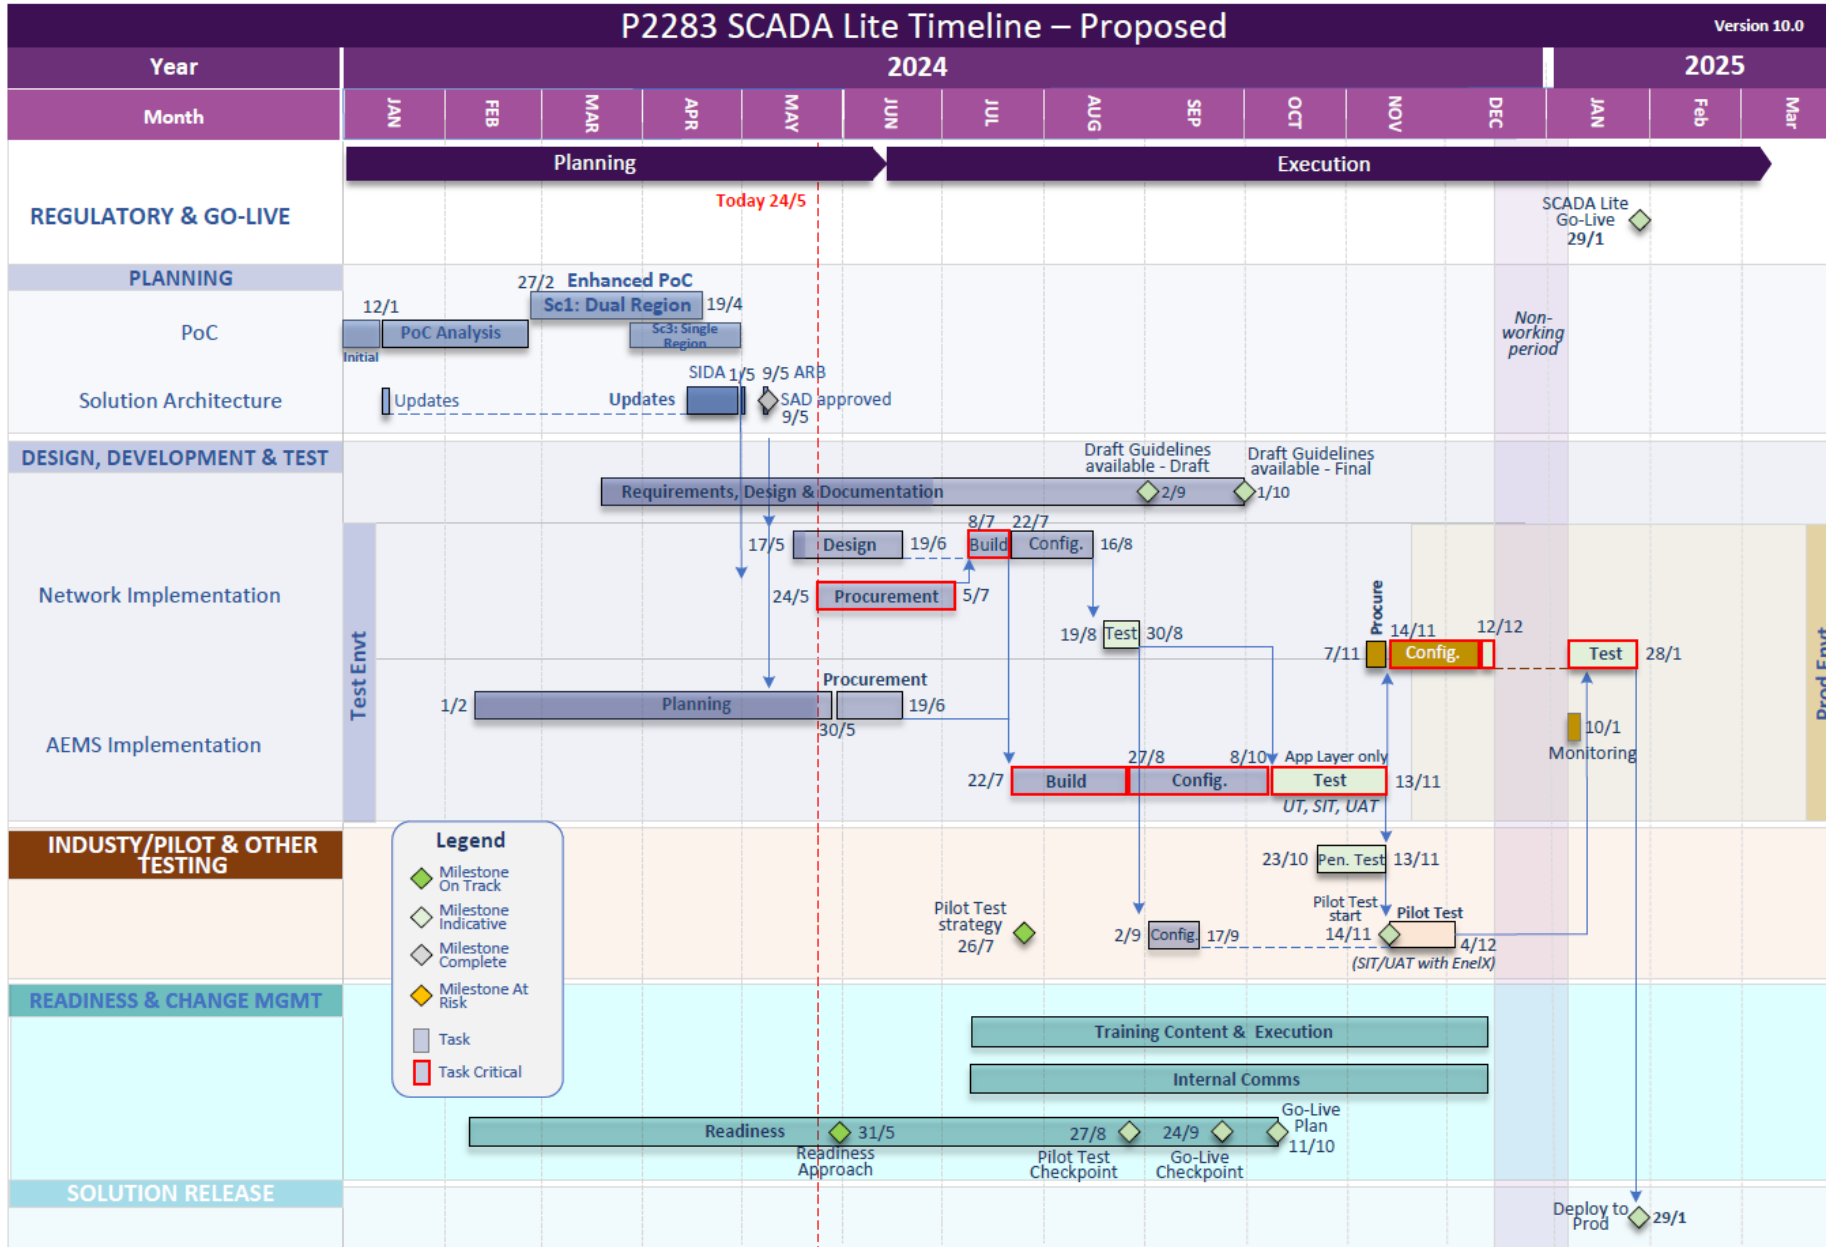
P2283 SCADA Lite Timeline – Proposed

Version 10.0

| Year | 2024 | 2025 |
|---|---|---|
| Month | JAN FEB MAR APR MAY JUN JUL AUG SEP OCT NOV DEC | JAN Feb Mar |

Planning

Execution

Today 24/5

REGULATORY & GO-LIVE

SCADA Lite Go-Live 29/1

PLANNING

PoC

12/1

Initial

PoC Analysis

27/2 Enhanced PoC

Sc1: Dual Region 19/4

Sc3: Single Region

Non-working period

Solution Architecture

Updates

Updates

SIDA 1/5 9/5 ARB

SAD approved 9/5

DESIGN, DEVELOPMENT & TEST

Requirements, Design & Documentation

Draft Guidelines available - Draft 2/9

Draft Guidelines available - Final 1/10

Network Implementation

Test Envt

17/5 Design 19/6

8/7 Build 22/7 Config. 16/8

24/5 Procurement 5/7

19/8 Test 30/8

Procure

7/11 14/11 Config. 12/12

Test 28/1

Prod Envt

AEMS Implementation

1/2 Planning

Procurement 19/6

30/5

10/1 Monitoring

22/7 Build 27/8 Config. 8/10 App Layer only Test 13/11

UT, SIT, UAT

INDUSTY/PILOT & OTHER TESTING

Legend

Milestone On Track

Milestone Indicative

Milestone Complete

Milestone At Risk

Task

Task Critical

23/10 Pen. Test 13/11

Pilot Test strategy 26/7

2/9 Config. 17/9

Pilot Test start 14/11

Pilot Test 4/12

(SIT/UAT with EnelX)

READINESS & CHANGE MGMT

Training Content & Execution

Internal Comms

Readiness 31/5

Readiness Approach

27/8 Pilot Test Checkpoint

24/9 Go-Live Checkpoint

Go-Live Plan 11/10

SOLUTION RELEASE

Deploy to Prod 29/1